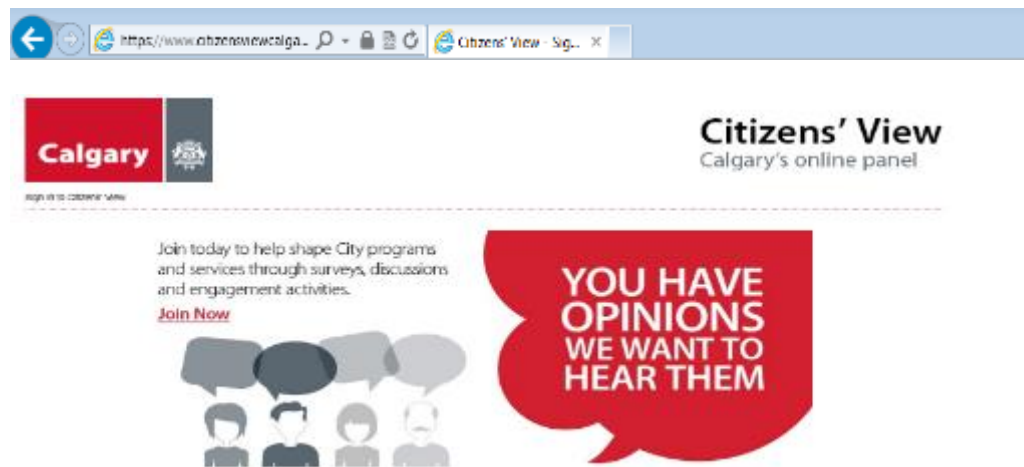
https://www.citizensviewcalga... Citizens' View - Sig... ×

Calgary

Sign in to Citizens' View

Citizens' View
Calgary's online panel

Join today to help shape City programs and services through surveys, discussions and engagement activities.

Join Now

YOU HAVE OPINIONS WE WANT TO HEAR THEM